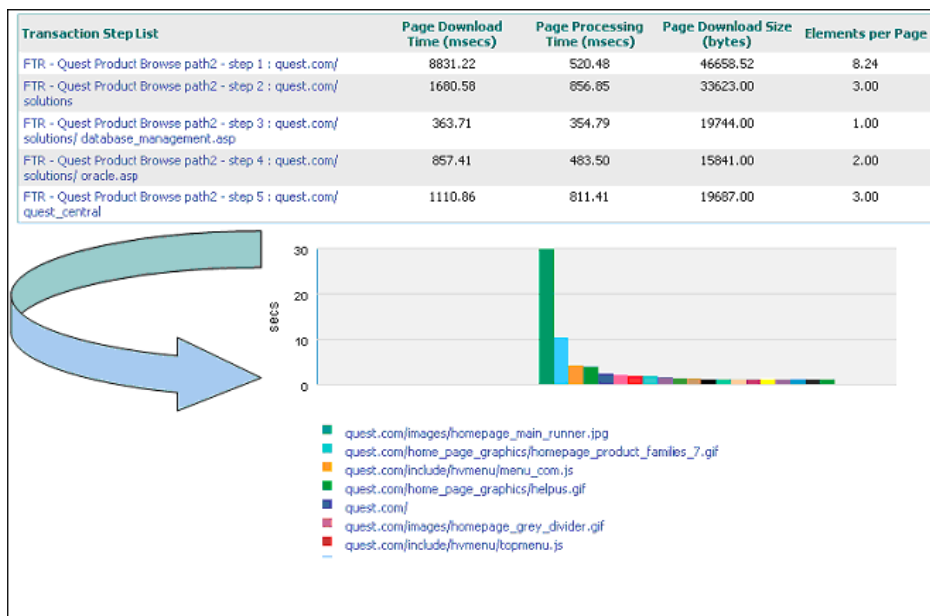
| Transaction Step List | Page Download Time (msecs) | Page Processing Time (msecs) | Page Download Size (bytes) | Elements per Page |
|---|---|---|---|---|
| FTR - Quest Product Browse path2 - step 1 : quest.com/ | 8831.22 | 520.48 | 46658.52 | 8.24 |
| FTR - Quest Product Browse path2 - step 2 : quest.com/ solutions | 1680.58 | 856.85 | 33623.00 | 3.00 |
| FTR - Quest Product Browse path2 - step 3 : quest.com/ solutions/ database_management.asp | 363.71 | 354.79 | 19744.00 | 1.00 |
| FTR - Quest Product Browse path2 - step 4 : quest.com/ solutions/ oracle.asp | 857.41 | 483.50 | 15841.00 | 2.00 |
| FTR - Quest Product Browse path2 - step 5 : quest.com/ quest_central | 1110.86 | 811.41 | 19687.00 | 3.00 |

30
20
secs
10
0

quest.com/images/homepage_main_runner.jpg
quest.com/home_page_graphics/homepage_product_families_7.gif
quest.com/include/hvmenu/menu_com.js
quest.com/home_page_graphics/helpus.gif
quest.com/
quest.com/images/homepage_grey_divider.gif
quest.com/include/hvmenu/topmenu.js